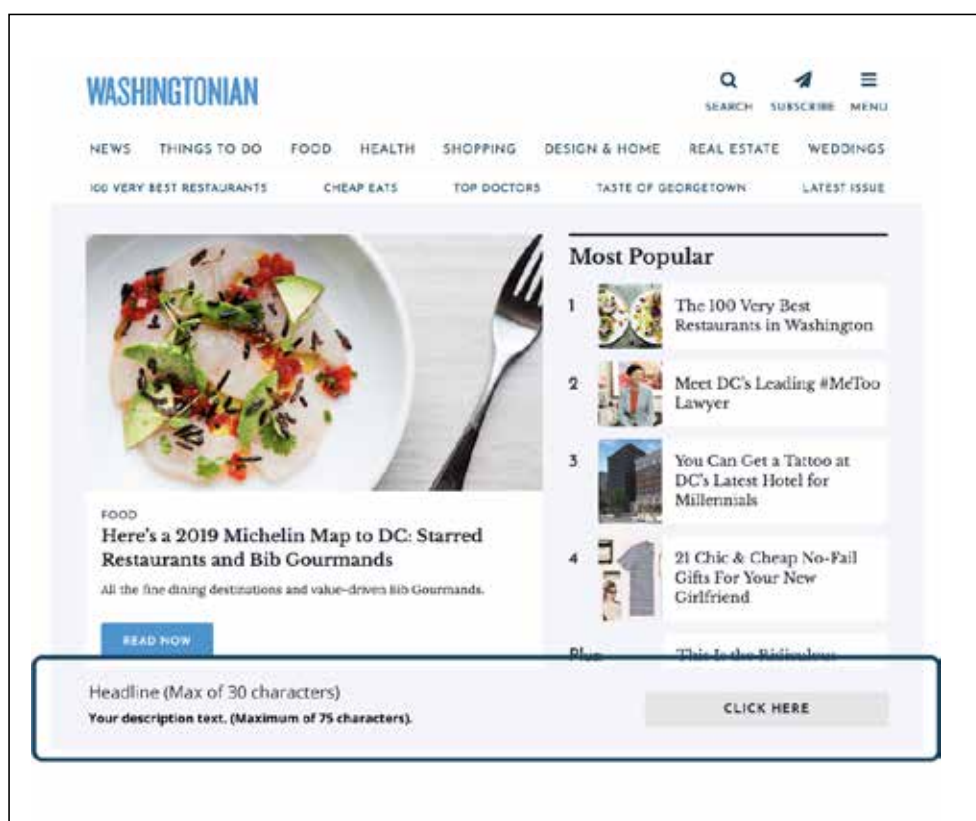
WASHINGTONIAN

SEARCH SUBSCRIBE MENU

NEWS THINGS TO DO FOOD HEALTH SHOPPING DESIGN & HOME REAL ESTATE WEDDINGS

100 VERY BEST RESTAURANTS CHEAP EATS TOP DOCTORS TASTE OF GEORGETOWN LATEST ISSUE

FOOD

Here's a 2019 Michelin Map to DC: Starred Restaurants and Bib Gourmands

All the fine dining destinations and value-driven Bib Gourmands.

READ NOW

Most Popular

1 The 100 Very Best Restaurants in Washington

2 Meet DC's Leading #MeToo Lawyer

3 You Can Get a Tattoo at DC's Latest Hotel for Millennials

4 21 Chic & Cheap No-Fail Gifts For Your New Girlfriend

Plus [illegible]

Headline (Max of 30 characters)

Your description text. (Maximum of 75 characters).

CLICK HERE